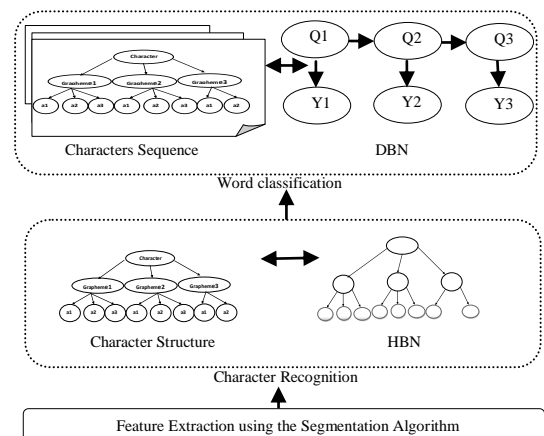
Character

Grapheme1 Grapheme2 Grapheme3

a1 a2 a3 a1 a2 a3 a1 a2

Q1 Q2 Q3

Y1 Y2 Y3

Characters Sequence

DBN

Word classification

Character

Grapheme1 Grapheme2 Grapheme3

a1 a2 a3 a1 a2 a3 a1 a2

Character Structure

HBN

Character Recognition

Feature Extraction using the Segmentation Algorithm